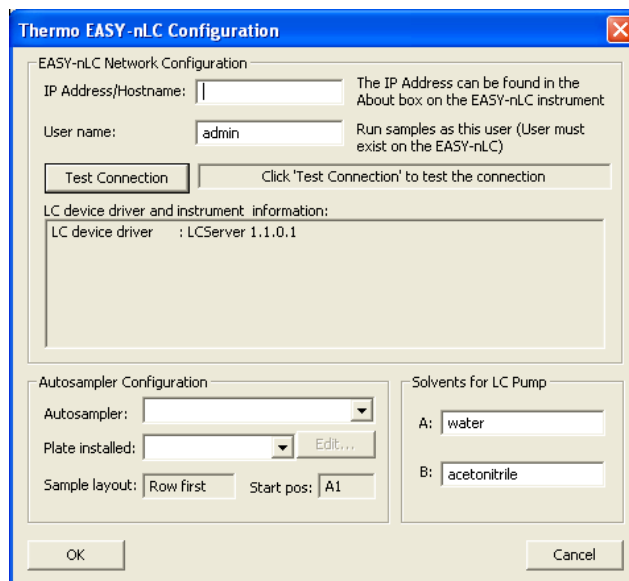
Thermo EASY-nLC Configuration

EASY-nLC Network Configuration

IP Address/Hostname:

The IP Address can be found in the About box on the EASY-nLC instrument

User name: admin

Run samples as this user (User must exist on the EASY-nLC)

Test Connection

Click 'Test Connection' to test the connection

LC device driver and instrument information:

LC device driver : LCServer 1.1.0.1

Autosampler Configuration

Autosampler:

Plate installed:

Edit...

Sample layout: Row first

Start pos: A1

Solvents for LC Pump

A: water

B: acetonitrile

OK

Cancel